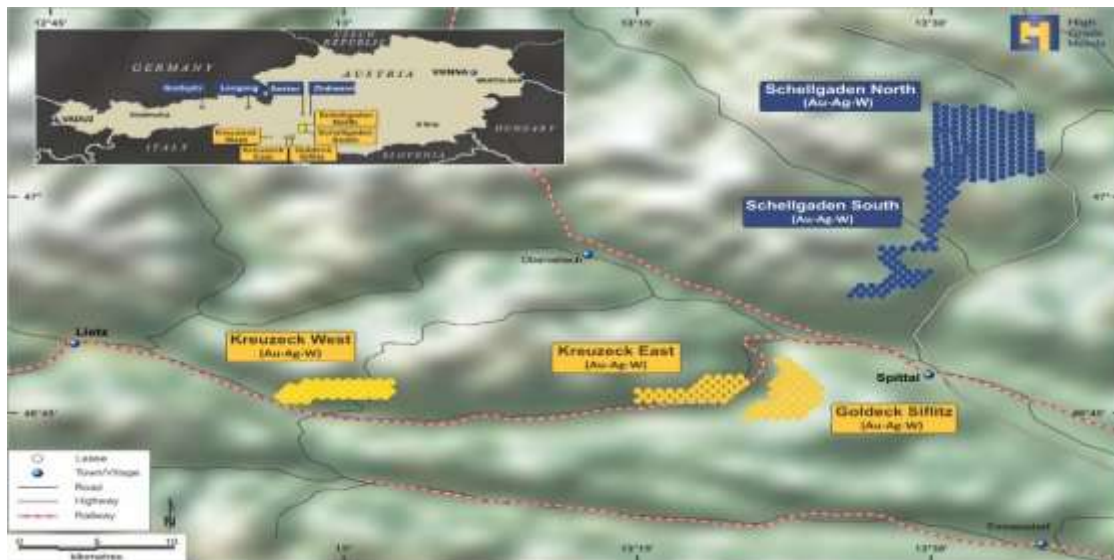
12°45'
13°
13°15'
13°30'
High Grade Metals

CZECH REPUBLIC
GERMANY
AUSTRIA
VIENNA
HUNGARY
ITALY
SLOVENIA
Salzburg
Innsbruck
Linz
Kreuzeck West
Kreuzeck East
Goldeck Siflitz
Schellgaden North
Schellgaden South

Schellgaden North
(Au-Ag-W)

Schellgaden South
(Au-Ag-W)

47°
47°

Obervellach

Lienz

Kreuzeck West
(Au-Ag-W)

Kreuzeck East
(Au-Ag-W)

Spittal

46°45'
46°45'

Goldeck Siflitz
(Au-Ag-W)

Lease
Town/Village
Road
Highway
Railway

0 5 10
kilometres

Feistritz